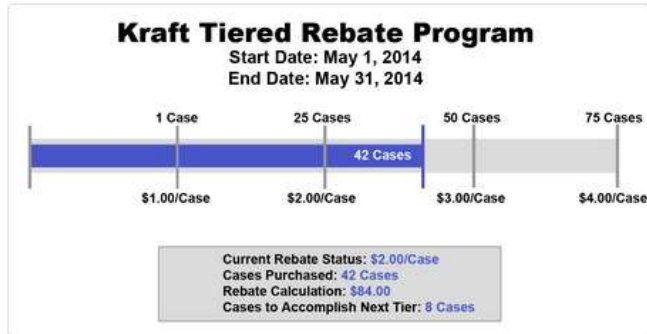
Kraft Tiered Rebate Program
Start Date: May 1, 2014
End Date: May 31, 2014

1 Case
25 Cases
50 Cases
75 Cases

42 Cases

$1.00/Case
$2.00/Case
$3.00/Case
$4.00/Case

Current Rebate Status: $2.00/Case
Cases Purchased: 42 Cases
Rebate Calculation: $84.00
Cases to Accomplish Next Tier: 8 Cases